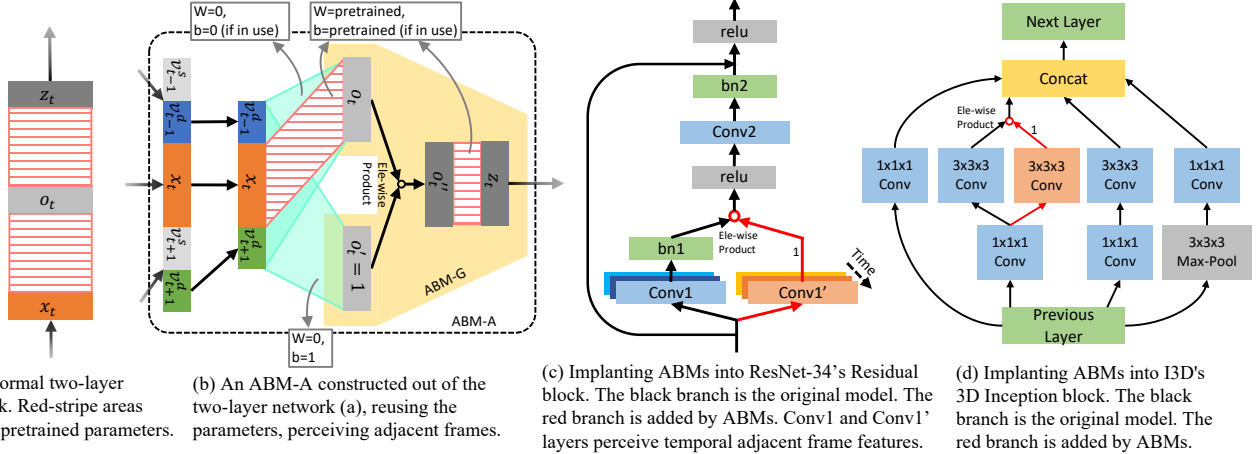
$z_t$

$o_t$

$x_t$

ormal two-layer k. Red-stripe areas pretrained parameters.

W=0, b=0 (if in use)

W=pretrained, b=pretrained (if in use)

$v_{t-1}^s$

$v_{t-1}^p$

$x_t$

$v_{t+1}^s$

$v_{t+1}^p$

$v_{t-1}^p$

$x_t$

$v_{t+1}^p$

$o_t$

Ele-wise Product

$o_t'$

$z_t$

$o_t' = 1$

ABM-G

ABM-A

W=0, b=1

(b) An ABM-A constructed out of the two-layer network (a), reusing the parameters, perceiving adjacent frames.

relu

bn2

Conv2

relu

Ele-wise Product

bn1

1

Time

Conv1

Conv1'

(c) Implanting ABMs into ResNet-34's Residual block. The black branch is the original model. The red branch is added by ABMs. Conv1 and Conv1' layers perceive temporal adjacent frame features.

Next Layer

Concat

Ele-wise Product

1

1x1x1 Conv

3x3x3 Conv

3x3x3 Conv

3x3x3 Conv

1x1x1 Conv

1x1x1 Conv

1x1x1 Conv

3x3x3 Max-Pool

Previous Layer

(d) Implanting ABMs into I3D's 3D Inception block. The black branch is the original model. The red branch is added by ABMs.